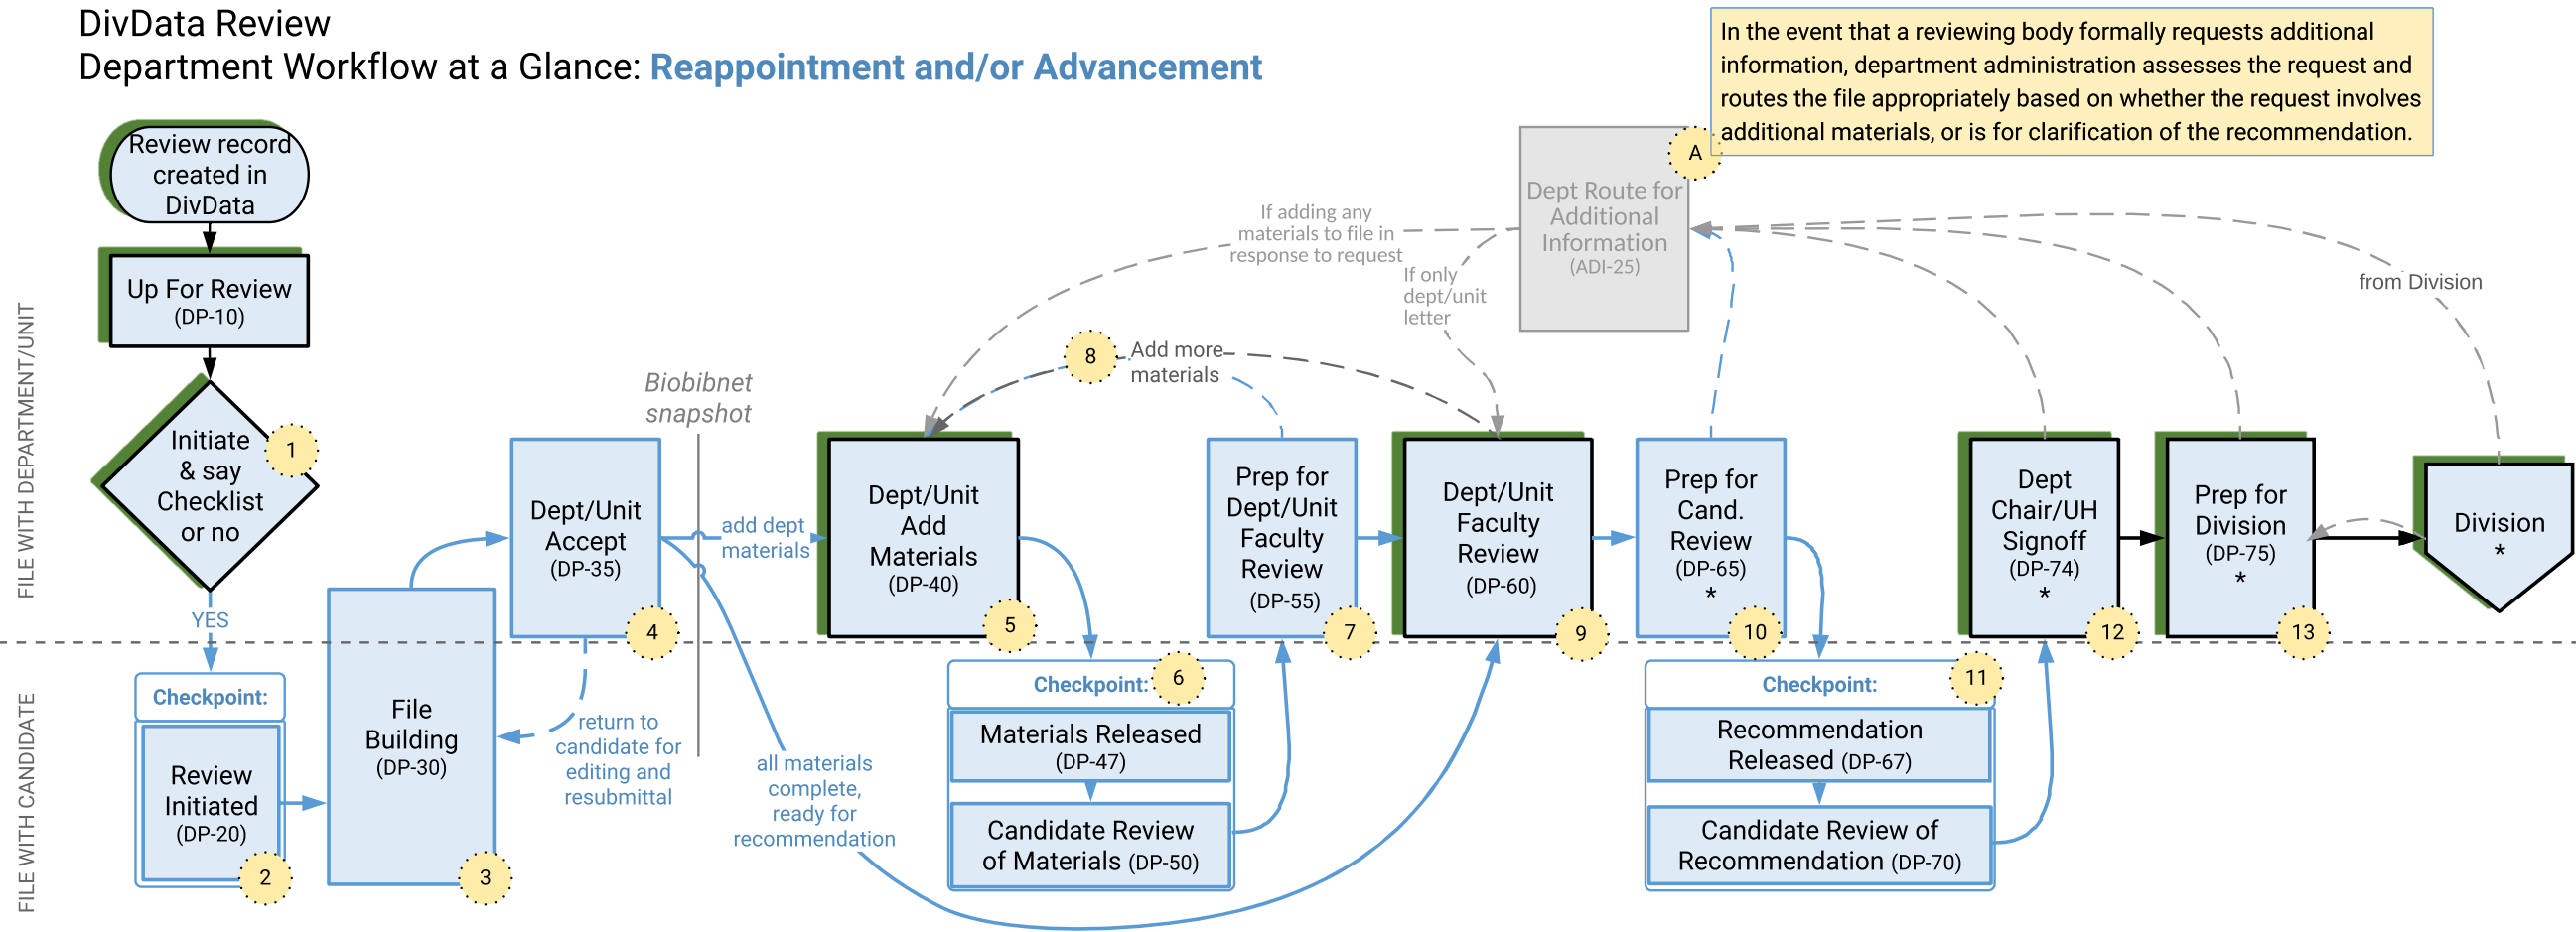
DivData Review
Department Workflow at a Glance: Reappointment and/or Advancement

In the event that a reviewing body formally requests additional information, department administration assesses the request and routes the file appropriately based on whether the request involves additional materials, or is for clarification of the recommendation.

FILE WITH DEPARTMENT/UNIT

FILE WITH CANDIDATE

Review record created in DivData

Up For Review (DP-10)

Initiate & say Checklist or no

1

YES

Checkpoint:

Review Initiated (DP-20)

2

File Building (DP-30)

3

Dept/Unit Accept (DP-35)

4

return to candidate for editing and resubmittal

Biobibnet snapshot

add dept materials

all materials complete, ready for recommendation

Dept/Unit Add Materials (DP-40)

5

8

Add more materials

Checkpoint:

6

Materials Released (DP-47)

Candidate Review of Materials (DP-50)

Prep for Dept/Unit Faculty Review (DP-55)

7

Dept/Unit Faculty Review (DP-60)

9

If adding any materials to file in response to request

If only dept/unit letter

A

Dept Route for Additional Information (ADI-25)

Prep for Cand. Review (DP-65) *

10

Checkpoint:

11

Recommendation Released (DP-67)

Candidate Review of Recommendation (DP-70)

Dept Chair/UH Signoff (DP-74) *

12

Prep for Division (DP-75) *

13

from Division

Division *